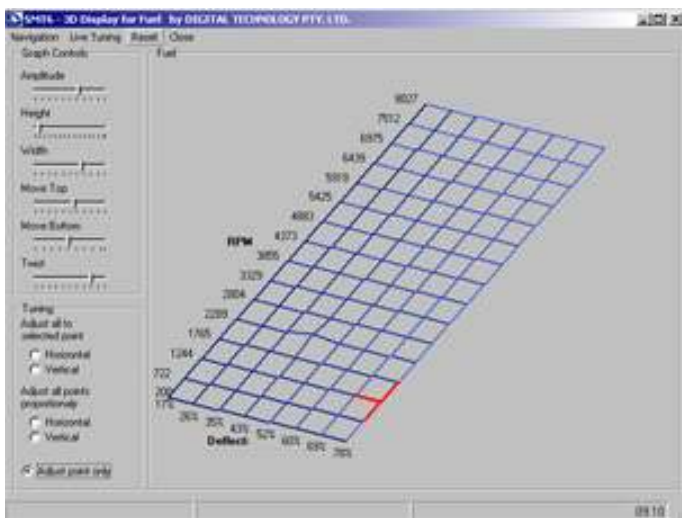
SMS6 - 3D Display for Fuel by DIGITAL TECHNOLOGY PTY. LTD.

Navigation Live Tuning Reset Close

Graph Controls

Amplitude

Height

Width

Move Top

Move Bottom

Twist

Tuning

Adjust all to selected point

Horizontal

Vertical

Adjust all points proportionally

Horizontal

Vertical

Adjust point only

Fuel

8027

7512

6975

6439

5959

5425

4893

4373

RPM

3855

3329

2804

2289

1765

1244

722

200

175

263

351

439

Deflect

526

605

695

785

09:10